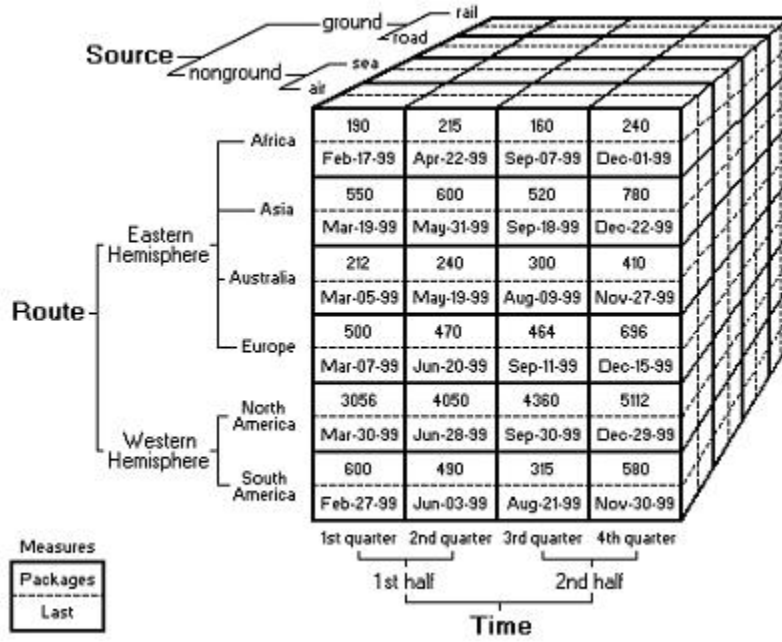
Source
ground
rail
road
nonground
sea
air

Route
Eastern Hemisphere
Africa
Asia
Australia
Europe
Western Hemisphere
North America
South America

| | 1st quarter | 2nd quarter | 3rd quarter | 4th quarter |
|---|---|---|---|---|
| Africa | 190 | 215 | 160 | 240 |
| | Feb-17-99 | Apr-22-99 | Sep-07-99 | Dec-01-99 |
| Asia | 550 | 600 | 520 | 780 |
| | Mar-19-99 | May-31-99 | Sep-18-99 | Dec-22-99 |
| Australia | 212 | 240 | 300 | 410 |
| | Mar-05-99 | May-19-99 | Aug-09-99 | Nov-27-99 |
| Europe | 500 | 470 | 464 | 696 |
| | Mar-07-99 | Jun-20-99 | Sep-11-99 | Dec-15-99 |
| North America | 3056 | 4050 | 4360 | 5112 |
| | Mar-30-99 | Jun-28-99 | Sep-30-99 | Dec-29-99 |
| South America | 600 | 490 | 315 | 580 |
| | Feb-27-99 | Jun-03-99 | Aug-21-99 | Nov-30-99 |

1st half
2nd half
Time

Measures
Packages
Last